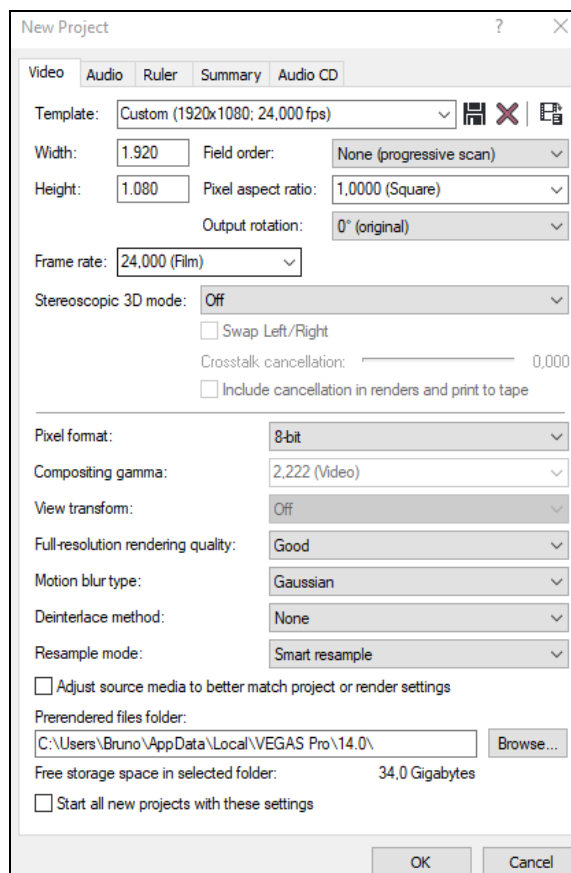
New Project ? ×

Video Audio Ruler Summary Audio CD

Template: Custom (1920x1080; 24,000 fps)

Width: 1.920 Field order: None (progressive scan)

Height: 1.080 Pixel aspect ratio: 1,0000 (Square)

Output rotation: 0° (original)

Frame rate: 24,000 (Film)

Stereoscopic 3D mode: Off

Swap Left/Right

Crosstalk cancellation: 0,000

Include cancellation in renders and print to tape

Pixel format: 8-bit

Compositing gamma: 2,222 (Video)

View transform: Off

Full-resolution rendering quality: Good

Motion blur type: Gaussian

Deinterlace method: None

Resample mode: Smart resample

Adjust source media to better match project or render settings

Prerendered files folder:

C:\Users\Bruno\AppData\Local\VEGAS Pro\14.0\ Browse...

Free storage space in selected folder: 34,0 Gigabytes

Start all new projects with these settings

OK Cancel